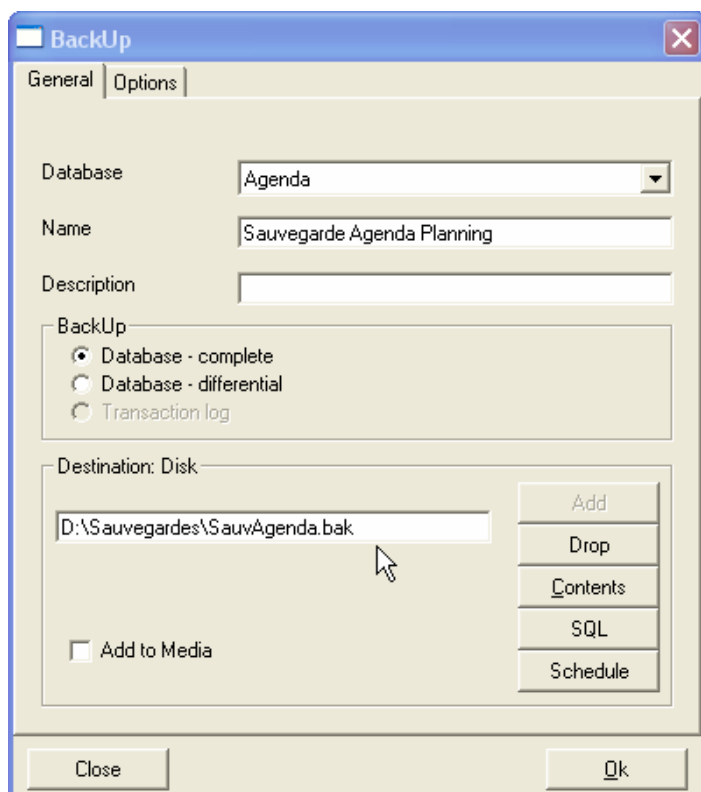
BackUp

General | Options

Database
Agenda

Name
Sauvegarde Agenda Planning

Description

BackUp
Database - complete
Database - differential
Transaction log

Destination: Disk
D:\Sauvegardes\SauvAgenda.bak

Add
Drop
Contents
SQL
Schedule

Add to Media

Close
Ok